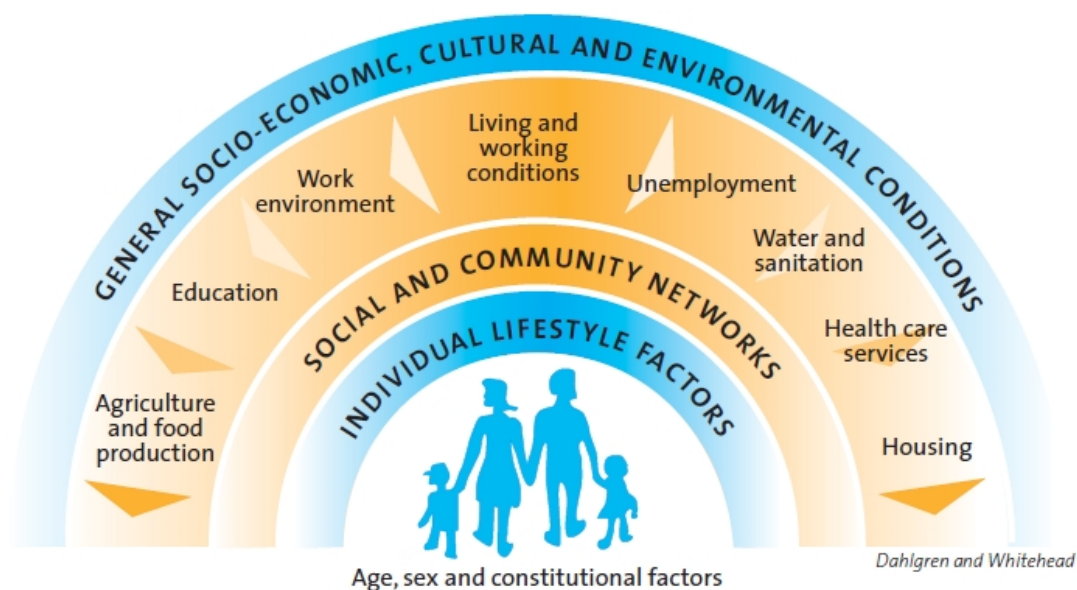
GENERAL SOCIO-ECONOMIC, CULTURAL AND ENVIRONMENTAL CONDITIONS

Living and working conditions

Work environment

Unemployment

Water and sanitation

Education

SOCIAL AND COMMUNITY NETWORKS

Health care services

INDIVIDUAL LIFESTYLE FACTORS

Agriculture and food production

Housing

Age, sex and constitutional factors

Dahlgren and Whitehead